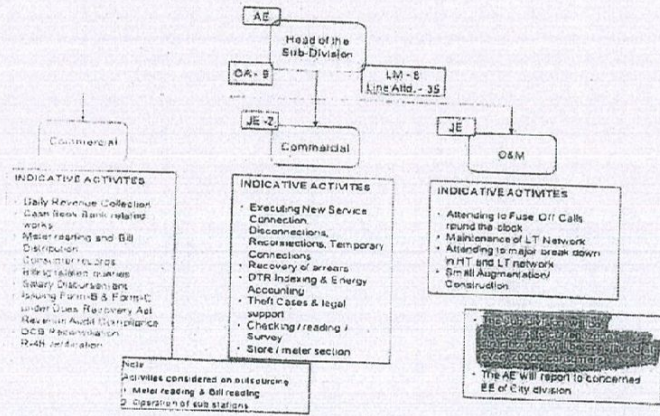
AE

Head of the Sub-Division

OA - 9

LM - 8
Line Attd. - 35

JE - 2

JE

Commercial

Commercial

O&M

INDICATIVE ACTIVITES

Daily Revenue Collection
Cash Book Bank related works
Meter reading and Bill Distribution
Consumer records
Billing related queries
Salary Disbursement
Issuing Form-B & Form-C under Dues Recovery Act
Revenue Audit Compliance
DCB Reconciliation
R-48 verification

INDICATIVE ACTIVITES

Executing New Service Connection, Disconnections, Reconnections, Temporary Connections
Recovery of arrears
DTR Indexing & Energy Accounting
Theft Cases & legal support
Checking / reading / Survey
Store / meter section

INDICATIVE ACTIVITES

Attending to Fuse Off Calls round the clock
Maintenance of LT Network
Attending to major break down in HT and LT network
Small Augmentation/ Construction

The sub division will be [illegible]
The AE will report to concerned EE of City division

Note
Activities considered on outsourcing
1. Meter reading & Bill reading
2. Operation of sub stations